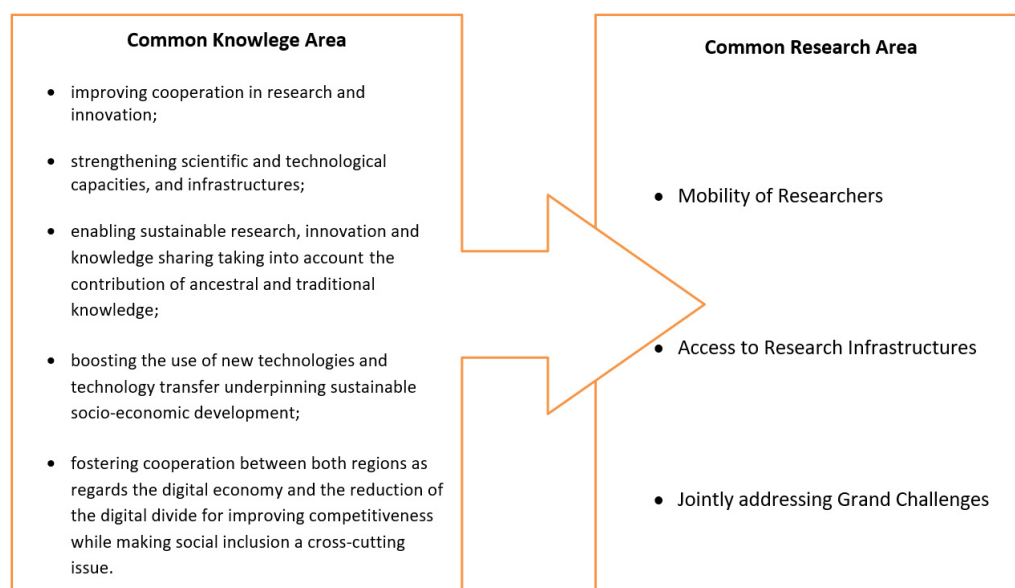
Common Knowlege Area

- improving cooperation in research and innovation;
- strengthening scientific and technological capacities, and infrastructures;
- enabling sustainable research, innovation and knowledge sharing taking into account the contribution of ancestral and traditional knowledge;
- boosting the use of new technologies and technology transfer underpinning sustainable socio-economic development;
- fostering cooperation between both regions as regards the digital economy and the reduction of the digital divide for improving competitiveness while making social inclusion a cross-cutting issue.

Common Research Area

- Mobility of Researchers
- Access to Research Infrastructures
- Jointly addressing Grand Challenges